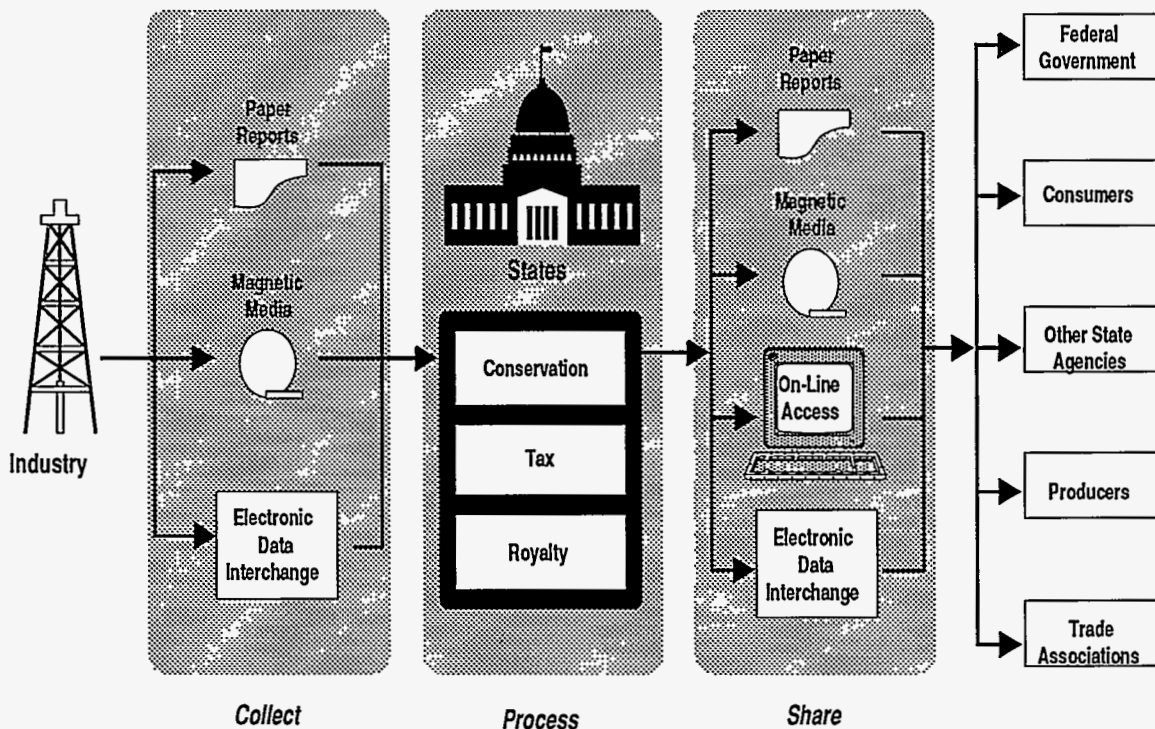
Industry

Paper Reports

Magnetic Media

Electronic Data Interchange

Collect

States

Conservation

Tax

Royalty

Process

Paper Reports

Magnetic Media

On-Line Access

Electronic Data Interchange

Share

Federal Government

Consumers

Other State Agencies

Producers

Trade Associations